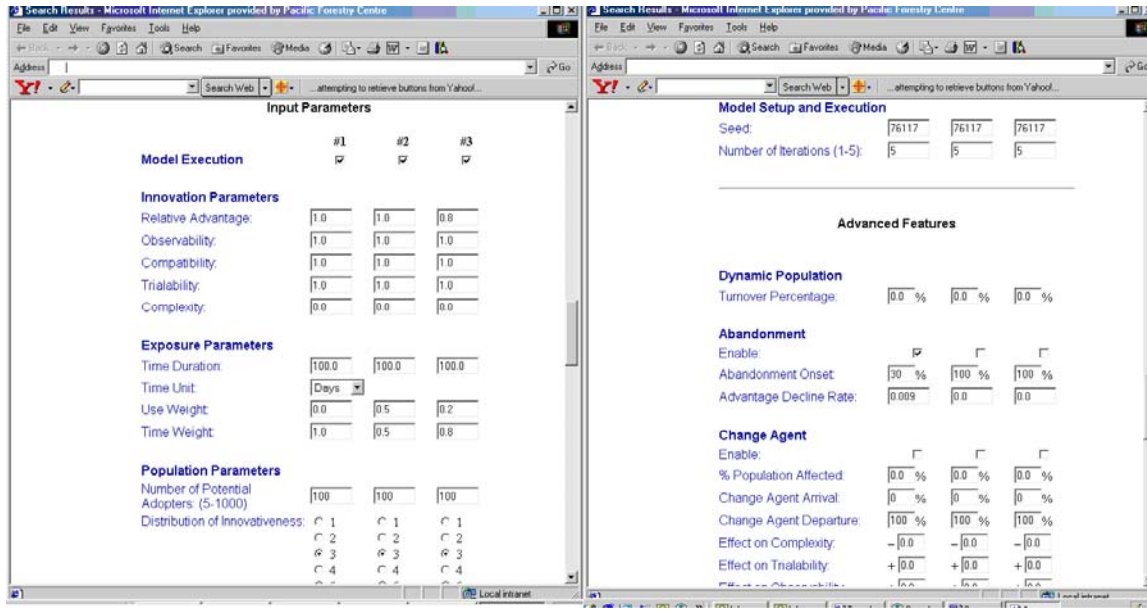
Search Results - Microsoft Internet Explorer provided by Pacific Forestry Centre
File Edit View Favorites Tools Help
Back Search Favorites Media
Address
Go
Y! Search Web ...attempting to retrieve buttons from Yahoo!...

Input Parameters

| | #1 | #2 | #3 |
|---|---|---|---|
| Model Execution | ☑ | ☑ | ☑ |

Innovation Parameters

| | | | |
|---|---|---|---|
| Relative Advantage: | 1.0 | 1.0 | 0.8 |
| Observability: | 1.0 | 1.0 | 1.0 |
| Compatibility: | 1.0 | 1.0 | 1.0 |
| Trialability: | 1.0 | 1.0 | 1.0 |
| Complexity: | 0.0 | 0.0 | 0.0 |

Exposure Parameters

| | | | |
|---|---|---|---|
| Time Duration: | 100.0 | 100.0 | 100.0 |
| Time Unit: | Days | | |
| Use Weight: | 0.0 | 0.5 | 0.2 |
| Time Weight: | 1.0 | 0.5 | 0.8 |

Population Parameters

| | | | |
|---|---|---|---|
| Number of Potential Adopters: (5-1000) | 100 | 100 | 100 |
| Distribution of Innovativeness: | ○ 1 ○ 2 ◉ 3 ○ 4 | ○ 1 ○ 2 ◉ 3 ○ 4 | ○ 1 ○ 2 ◉ 3 ○ 4 |

Local intranet

Search Results - Microsoft Internet Explorer provided by Pacific Forestry Centre
File Edit View Favorites Tools Help
Back Search Favorites Media
Address
Go
Y! Search Web ...attempting to retrieve buttons from Yahoo!...

Model Setup and Execution

| | | | |
|---|---|---|---|
| Seed: | 76117 | 76117 | 76117 |
| Number of Iterations (1-5): | 5 | 5 | 5 |

Advanced Features

Dynamic Population

| | | | |
|---|---|---|---|
| Turnover Percentage: | 0.0 % | 0.0 % | 0.0 % |

Abandonment

| | | | |
|---|---|---|---|
| Enable: | ☑ | ☐ | ☐ |
| Abandonment Onset: | 30 % | 100 % | 100 % |
| Advantage Decline Rate: | 0.009 | 0.0 | 0.0 |

Change Agent

| | | | |
|---|---|---|---|
| Enable: | ☐ | ☐ | ☐ |
| % Population Affected: | 0.0 % | 0.0 % | 0.0 % |
| Change Agent Arrival: | 0 % | 0 % | 0 % |
| Change Agent Departure: | 100 % | 100 % | 100 % |
| Effect on Complexity: | – 0.0 | – 0.0 | – 0.0 |
| Effect on Trialability: | + 0.0 | + 0.0 | + 0.0 |
| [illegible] | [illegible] | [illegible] | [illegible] |

Local intranet